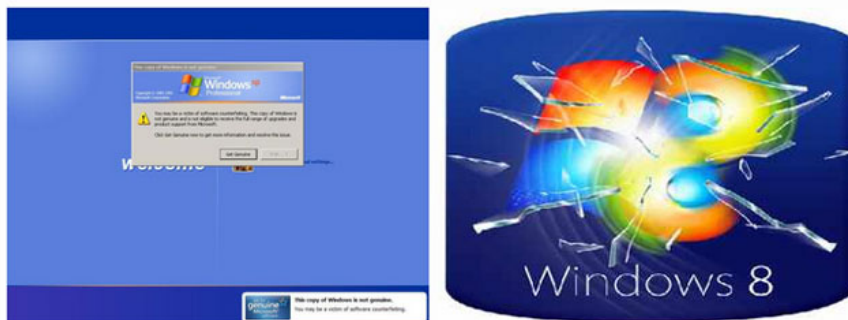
This copy of Windows is not genuine
Windows XP Professional
Microsoft
You may be a victim of software counterfeiting. This copy of Windows is not genuine and is not eligible to receive the full range of upgrades and product support from Microsoft.
Click Get Genuine now to get more information and resolve the issue.
Get Genuine
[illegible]
Welcome
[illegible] settings.
genuine Microsoft software
This copy of Windows is not genuine.
You may be a victim of software counterfeiting.
Windows 8